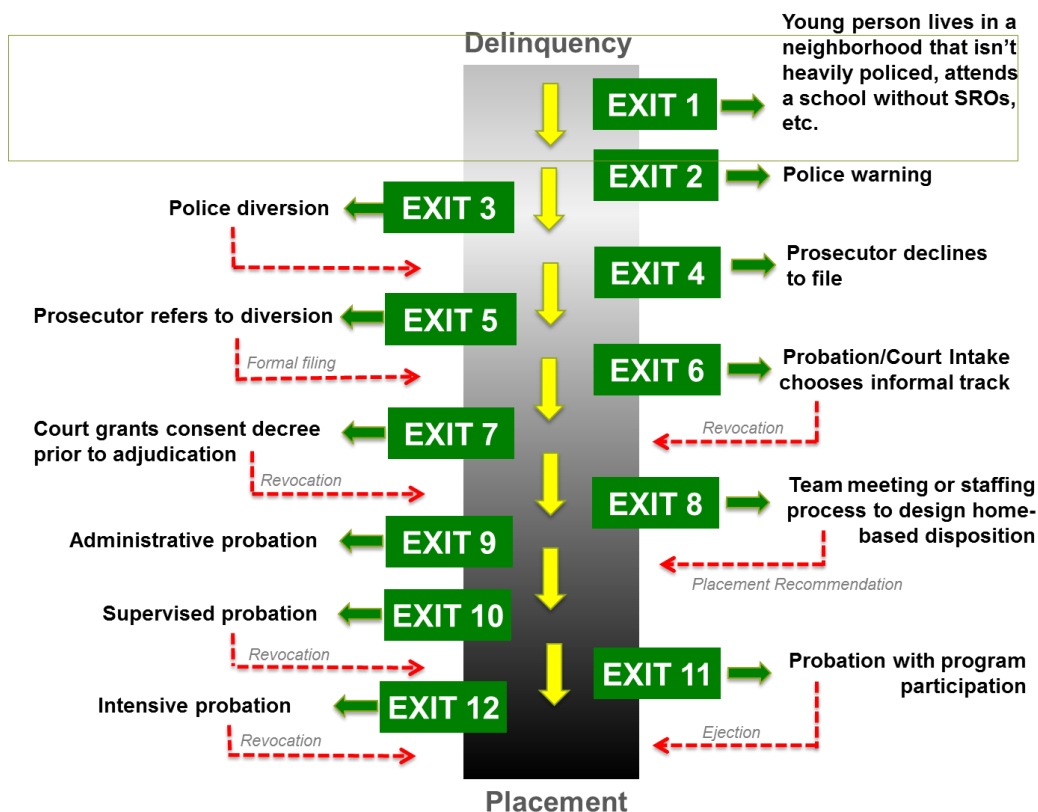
Delinquency

EXIT 1

Young person lives in a neighborhood that isn't heavily policed, attends a school without SROs, etc.

EXIT 2

Police warning

Police diversion

EXIT 3

EXIT 4

Prosecutor declines to file

Prosecutor refers to diversion

EXIT 5

Formal filing

EXIT 6

Probation/Court Intake chooses informal track

Revocation

Court grants consent decree prior to adjudication

EXIT 7

Revocation

EXIT 8

Team meeting or staffing process to design home-based disposition

Administrative probation

EXIT 9

Placement Recommendation

Supervised probation

EXIT 10

Revocation

EXIT 11

Probation with program participation

Intensive probation

EXIT 12

Revocation

Ejection

Placement